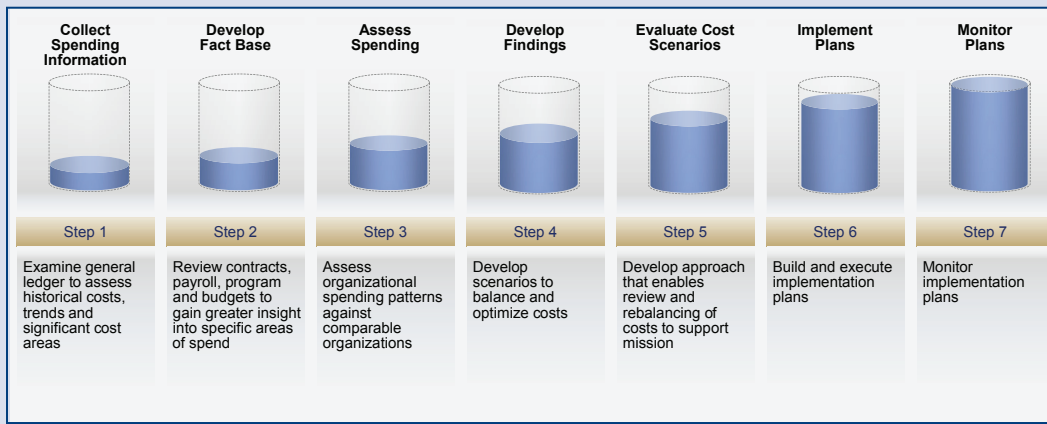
Collect Spending Information

Step 1

Examine general ledger to assess historical costs, trends and significant cost areas

Develop Fact Base

Step 2

Review contracts, payroll, program and budgets to gain greater insight into specific areas of spend

Assess Spending

Step 3

Assess organizational spending patterns against comparable organizations

Develop Findings

Step 4

Develop scenarios to balance and optimize costs

Evaluate Cost Scenarios

Step 5

Develop approach that enables review and rebalancing of costs to support mission

Implement Plans

Step 6

Build and execute implementation plans

Monitor Plans

Step 7

Monitor implementation plans